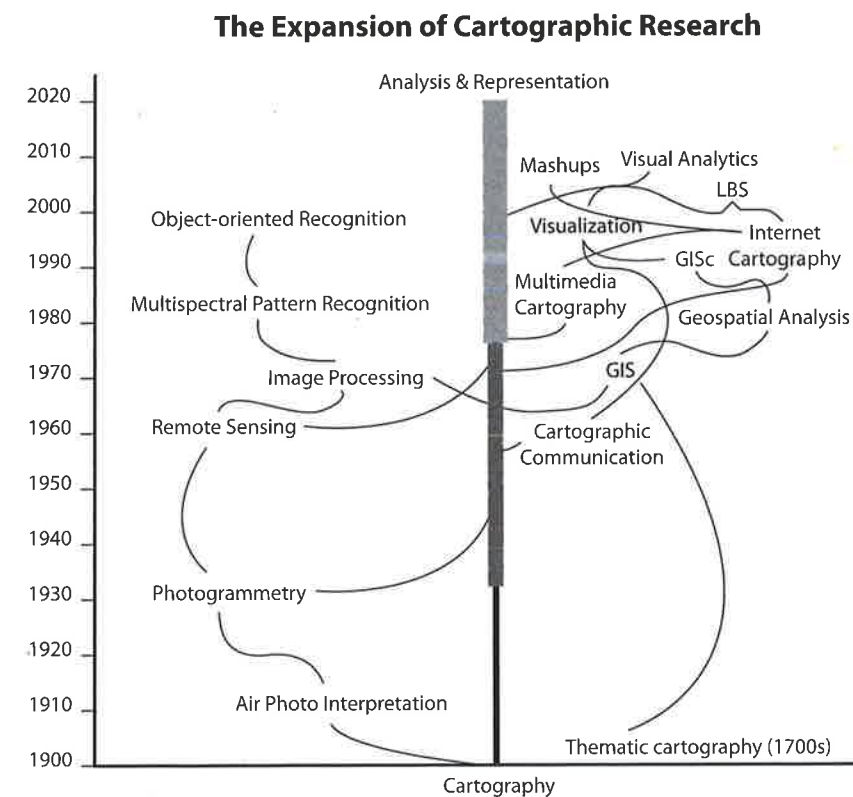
The Expansion of Cartographic Research

Analysis & Representation

2020
2010
2000
1990
1980
1970
1960
1950
1940
1930
1920
1910
1900

Object-oriented Recognition
Multispectral Pattern Recognition
Image Processing
Remote Sensing
Photogrammetry
Air Photo Interpretation

Mashups
Visual Analytics
LBS
Visualization
Internet Cartography
GISc
Multimedia Cartography
Geospatial Analysis
GIS
Cartographic Communication
Thematic cartography (1700s)

Cartography